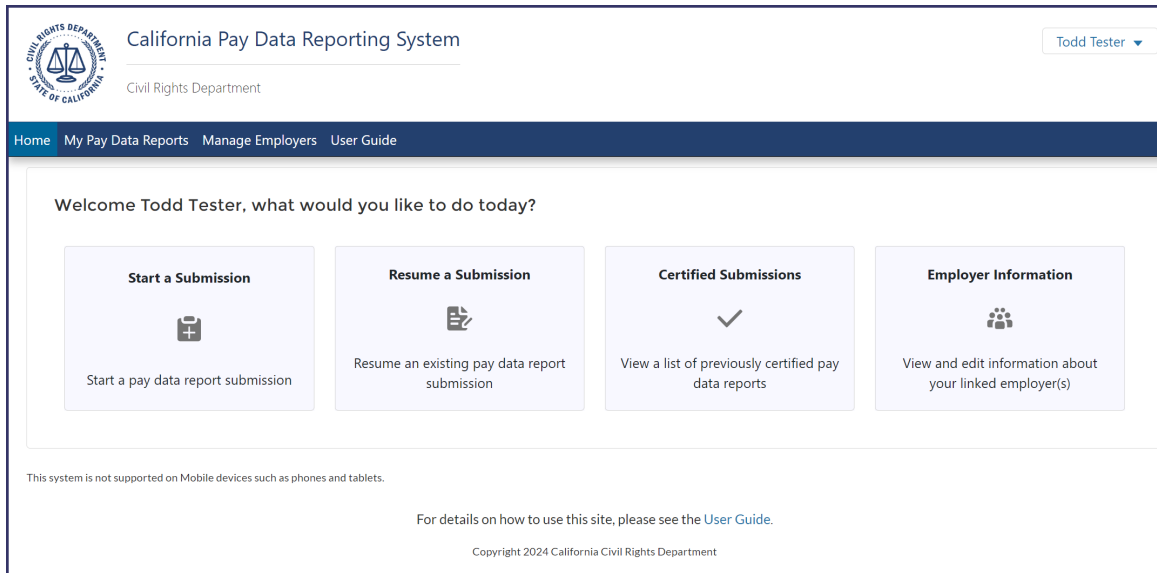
CIVIL RIGHTS DEPARTMENT • STATE OF CALIFORNIA

California Pay Data Reporting System

Civil Rights Department

Todd Tester

Home My Pay Data Reports Manage Employers User Guide

Welcome Todd Tester, what would you like to do today?

Start a Submission

Start a pay data report submission

Resume a Submission

Resume an existing pay data report submission

Certified Submissions

View a list of previously certified pay data reports

Employer Information

View and edit information about your linked employer(s)

This system is not supported on Mobile devices such as phones and tablets.

For details on how to use this site, please see the User Guide.

Copyright 2024 California Civil Rights Department